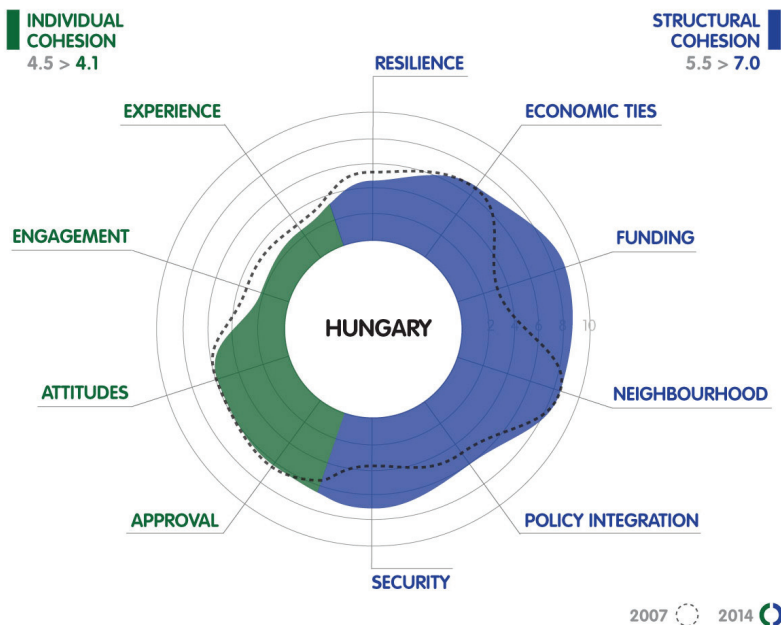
INDIVIDUAL COHESION
4.5 > 4.1

STRUCTURAL COHESION
5.5 > 7.0

RESILIENCE

EXPERIENCE

ECONOMIC TIES

ENGAGEMENT

FUNDING

HUNGARY

2 4 6 8 10

ATTITUDES

NEIGHBOURHOOD

APPROVAL

POLICY INTEGRATION

SECURITY

2007 2014